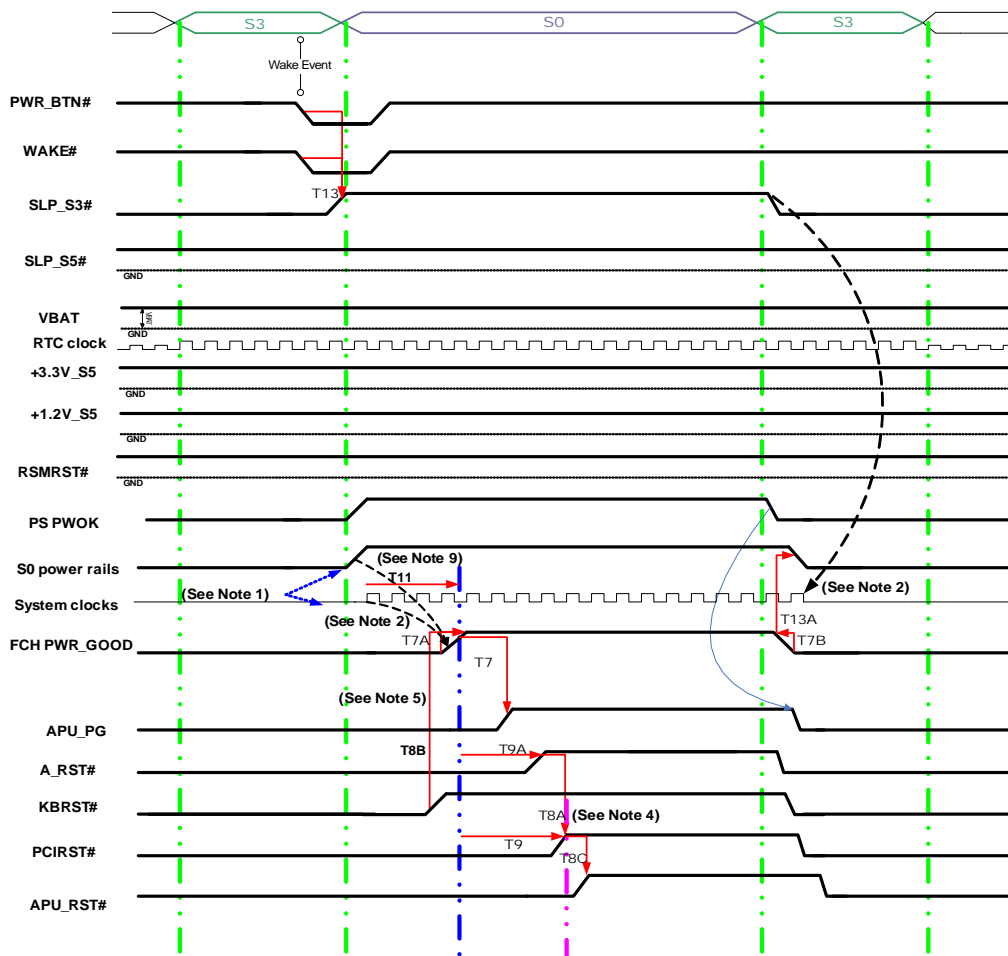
S3
S0
S3
Wake Event
PWR_BTN#
WAKE#
T13
SLP_S3#
SLP_S5#
GND
VBAT
VRF
GND
RTC clock
+3.3V_S5
GND
+1.2V_S5
GND
RSMRST#
GND
PS PWOK
S0 power rails
(See Note 9)
T11
System clocks
(See Note 1)
(See Note 2)
(See Note 2)
T13A
FCH PWR_GOOD
T7A
T7B
T7
(See Note 5)
APU_PG
T8B
T9A
A_RST#
KBRST#
T8A
(See Note 4)
PCIRST#
T9
T8C
APU_RST#